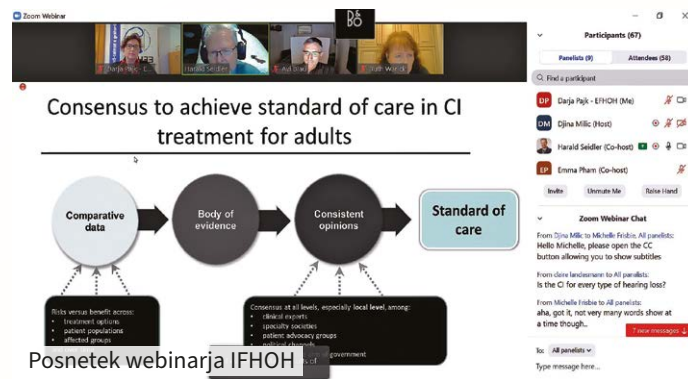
Zoom Webinar

Darja Pajk - E...
Harald Seidler
Avi Blau
Kate Wild...
B&O

Consensus to achieve standard of care in CI treatment for adults

Comparative data
Body of evidence
Consistent opinions
Standard of care

Risks versus benefit across:
• treatment options
• patient populations
• affected groups

Consensus at all levels, especially local level, among:
• clinical experts
• specialty societies
• patient advocacy groups
• political channels
• government
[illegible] of

Posnetek webinarja IFHOH

Participants (67)
Panelists (9)
Attendees (58)
Find a participant
DP Darja Pajk - EFHOH (Me)
DM Djina Milic (Host)
Harald Seidler (Co-host)
EP Emma Pham (Co-host)
Invite
Unmute Me
Raise Hand

Zoom Webinar Chat
From Djina Milic to Michelle Frisbie, All panelists:
Hello Michelle, please open the CC button allowing you to show subtitles
From claire landesmann to All panelists:
Is the CI for every type of hearing loss?
From Michelle Frisbie to All panelists:
aha, got it, not very many words show at a time though..
7 new messages
To: All panelists
Type message here...